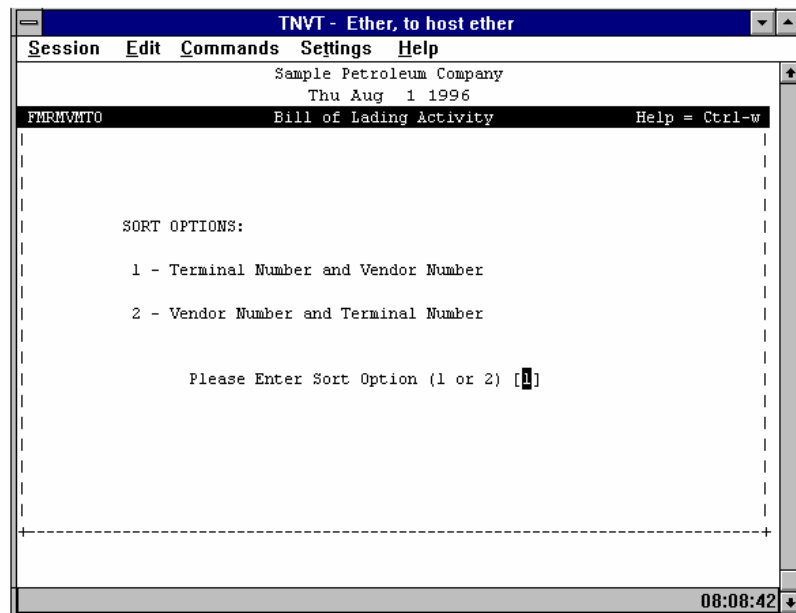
TNVT - Ether, to host ether

Session Edit Commands Settings Help

Sample Petroleum Company
Thu Aug 1 1996

FMRMVMTO Bill of Lading Activity Help = Ctrl-w

SORT OPTIONS:

1 - Terminal Number and Vendor Number

2 - Vendor Number and Terminal Number

Please Enter Sort Option (1 or 2) [1]

08:08:42